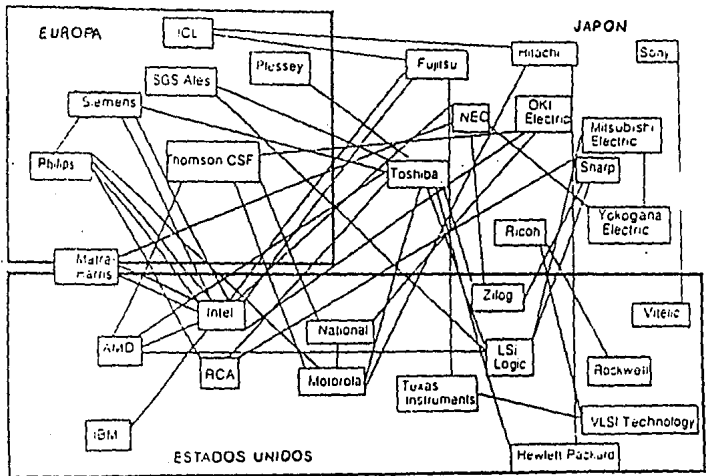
EUROPA

ICL

Plessey

SGS Ates

Siemens

Philips

Thomson CSF

Matra-Harris

JAPON

Fujitsu

Hitachi

Sony

NEC

OKI Electric

Mitsubishi Electric

Sharp

Toshiba

Yokogawa Electric

Ricoh

Intel

AMD

RCA

National

Motorola

Zilog

LSi Logic

Vitelic

Rockwell

Texas Instruments

VLSI Technology

IBM

ESTADOS UNIDOS

Hewlett Packard